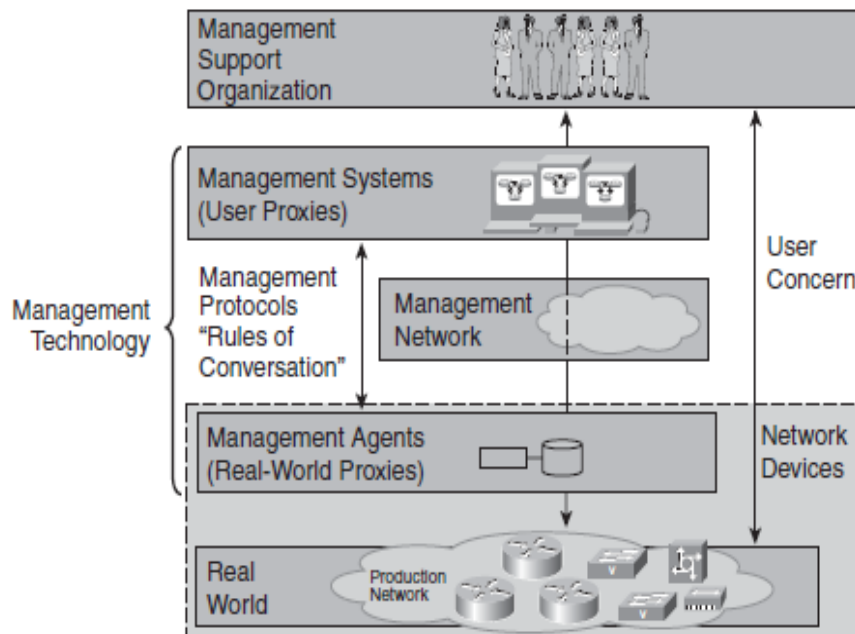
Management Support Organization

Management Systems (User Proxies)

Management Protocols "Rules of Conversation"

Management Network

Management Technology

User Concern

Management Agents (Real-World Proxies)

Network Devices

Real World

Production Network